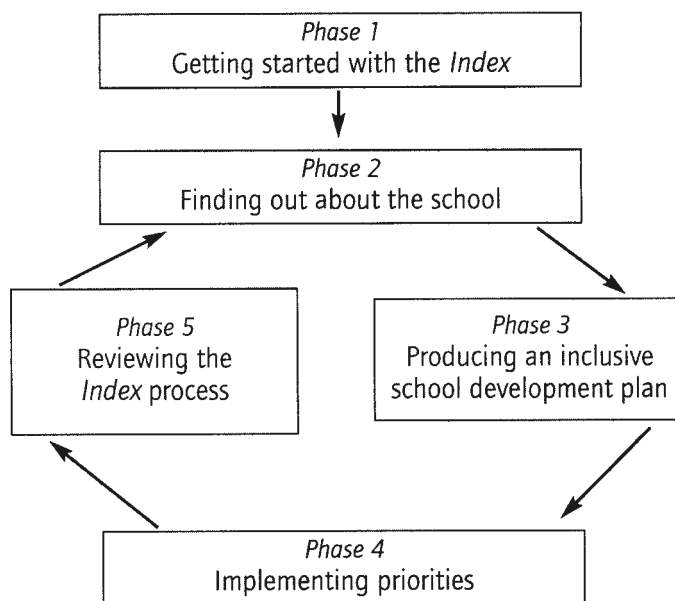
Phase 1
Getting started with the Index

Phase 2
Finding out about the school

Phase 5
Reviewing the Index process

Phase 3
Producing an inclusive school development plan

Phase 4
Implementing priorities